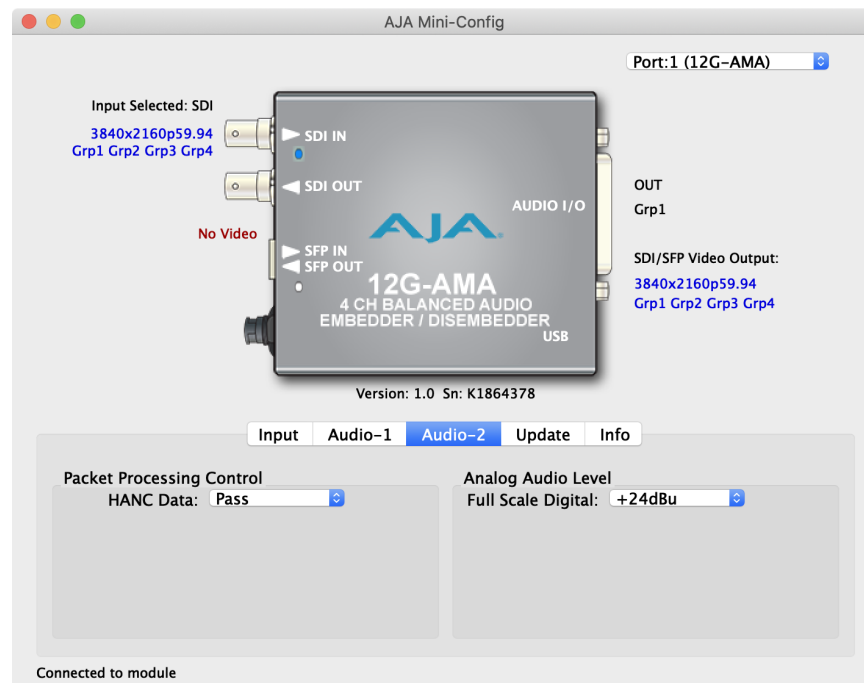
AJA Mini-Config

Port:1 (12G-AMA)

Input Selected: SDI

3840x2160p59.94
Grp1 Grp2 Grp3 Grp4

SDI IN

SDI OUT

AUDIO I/O

OUT
Grp1

No Video

SFP IN
SFP OUT

AJA

12G-AMA
4 CH BALANCED AUDIO
EMBEDDER / DISEMBEDDER
USB

SDI/SFP Video Output:
3840x2160p59.94
Grp1 Grp2 Grp3 Grp4

Version: 1.0 Sn: K1864378

Input | Audio-1 | Audio-2 | Update | Info

Packet Processing Control
HANC Data: Pass

Analog Audio Level
Full Scale Digital: +24dBu

Connected to module